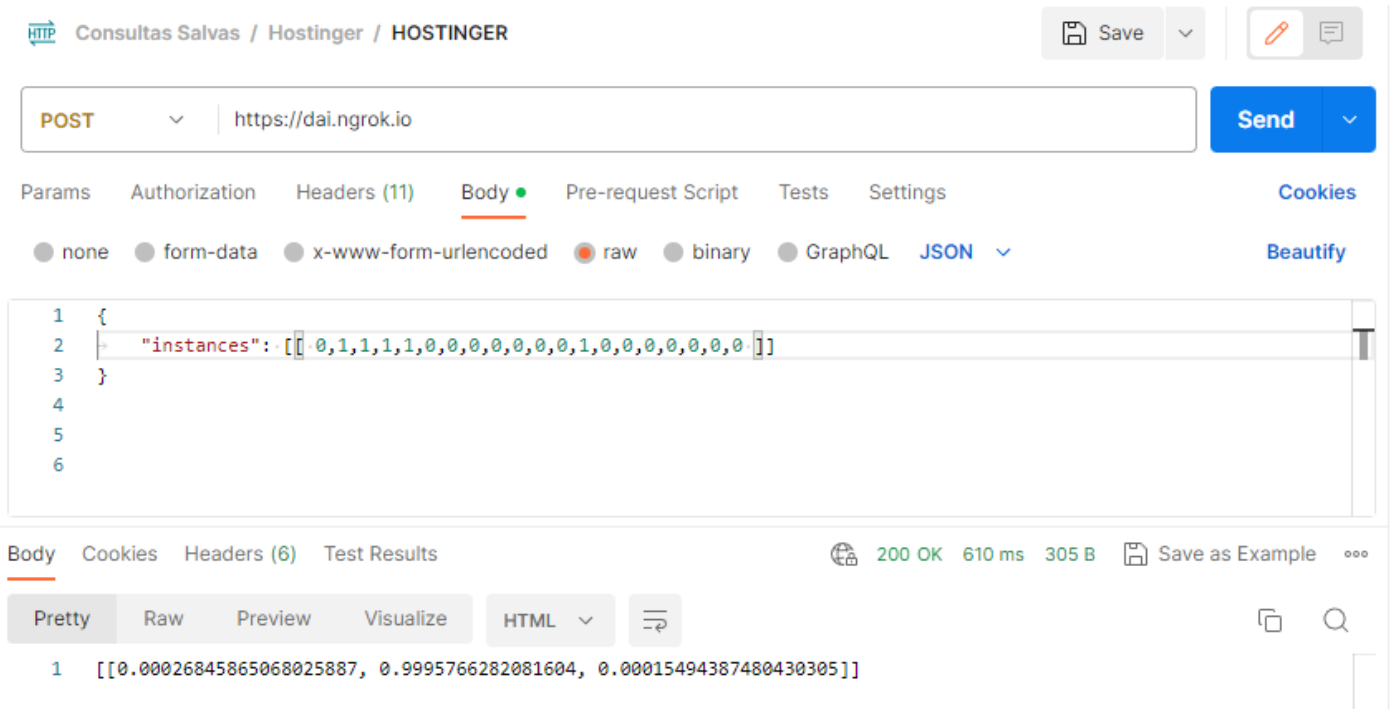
HTTP Consultas Salvas / Hostinger / HOSTINGER

Save

POST https://dai.ngrok.io

Send

Params Authorization Headers (11) Body Pre-request Script Tests Settings Cookies

none form-data x-www-form-urlencoded raw binary GraphQL JSON Beautify

1 {
2 "instances": [[ 0,1,1,1,1,0,0,0,0,0,0,0,1,0,0,0,0,0,0,0 ]]
3 }
4
5
6

Body Cookies Headers (6) Test Results 200 OK 610 ms 305 B Save as Example

Pretty Raw Preview Visualize HTML

1 [[0.00026845865068025887, 0.9995766282081604, 0.00015494387480430305]]